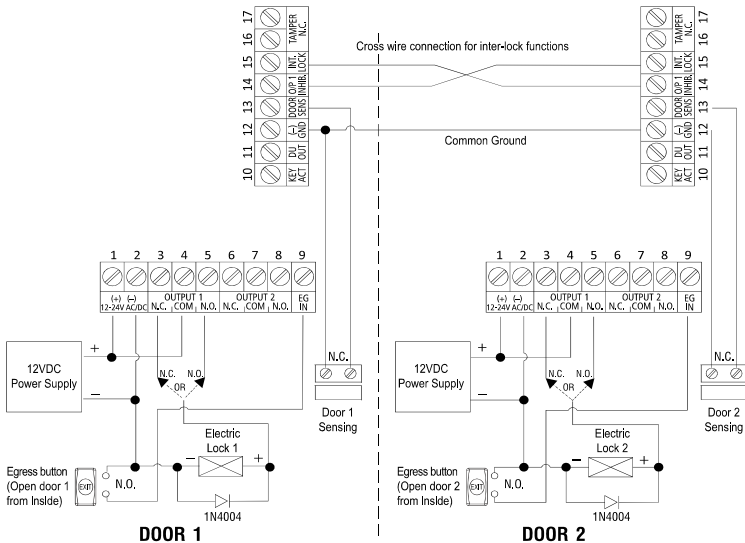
17 TAMPER N.C.
16
15 INT. LOCK
14 O/P 1 INHIB.
13 DOOR SENS
12 (-) GND
11 DU OUT
10 KEY ACT

Cross wire connection for inter-lock functions

Common Ground

17 TAMPER N.C.
16
15 INT. LOCK
14 O/P 1 INHIB.
13 DOOR SENS
12 (-) GND
11 DU OUT
10 KEY ACT

1 2 3 4 5 6 7 8 9
(+) (–) 12-24V AC/DC
OUTPUT 1 N.C. COM N.O.
OUTPUT 2 N.C. COM N.O.
EG IN

+
12VDC Power Supply
–

N.C. OR N.O.

N.C.
Door 1 Sensing

Electric Lock 1
– +

Egress button (Open door 1 from Inside)
EXIT
N.O.
1N4004

DOOR 1

1 2 3 4 5 6 7 8 9
(+) (–) 12-24V AC/DC
OUTPUT 1 N.C. COM N.O.
OUTPUT 2 N.C. COM N.O.
EG IN

+
12VDC Power Supply
–

N.C. OR N.O.

N.C.
Door 2 Sensing

Electric Lock 2
– +

Egress button (Open door 2 from Inside)
EXIT
N.O.
1N4004

DOOR 2